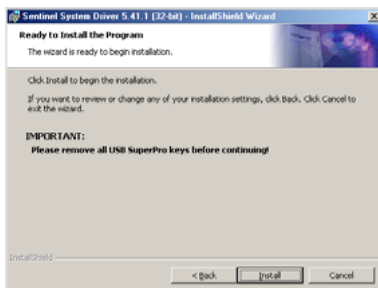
Sentinel System Driver 5.41.1 (32-bit) - InstallShield Wizard

Ready to Install the Program

The wizard is ready to begin installation.

Click Install to begin the installation.

If you want to review or change any of your installation settings, click Back. Click Cancel to exit the wizard.

IMPORTANT:
Please remove all USB SuperPro keys before continuing!

InstallShield

< Back

Install

Cancel